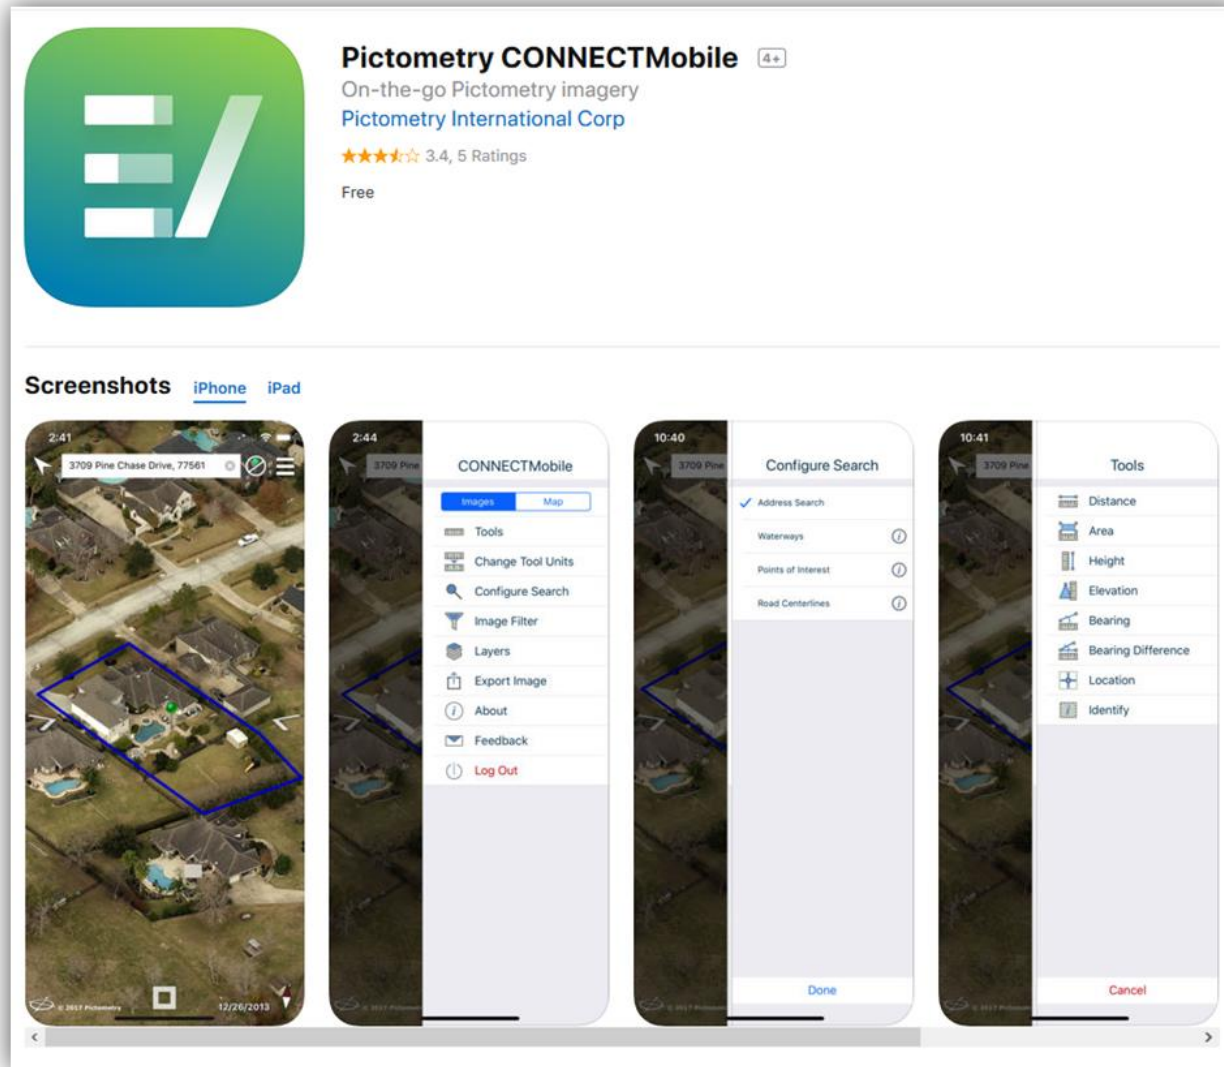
Pictometry CONNECTMobile 4+
On-the-go Pictometry imagery
Pictometry International Corp
3.4, 5 Ratings
Free

Screenshots iPhone iPad

2:41
3709 Pine Chase Drive, 77561
© 2017 Pictometry
12/26/2013

2:44
3709 Pine
CONNECTMobile
Images Map
Tools
Change Tool Units
Configure Search
Image Filter
Layers
Export Image
About
Feedback
Log Out
© 2017 Pictometry

10:40
3709 Pine
Configure Search
Address Search
Waterways
Points of Interest
Road Centerlines
Done
© 2017 Pictometry

10:41
3709 Pine
Tools
Distance
Area
Height
Elevation
Bearing
Bearing Difference
Location
Identify
Cancel
© 2017 Pictometry